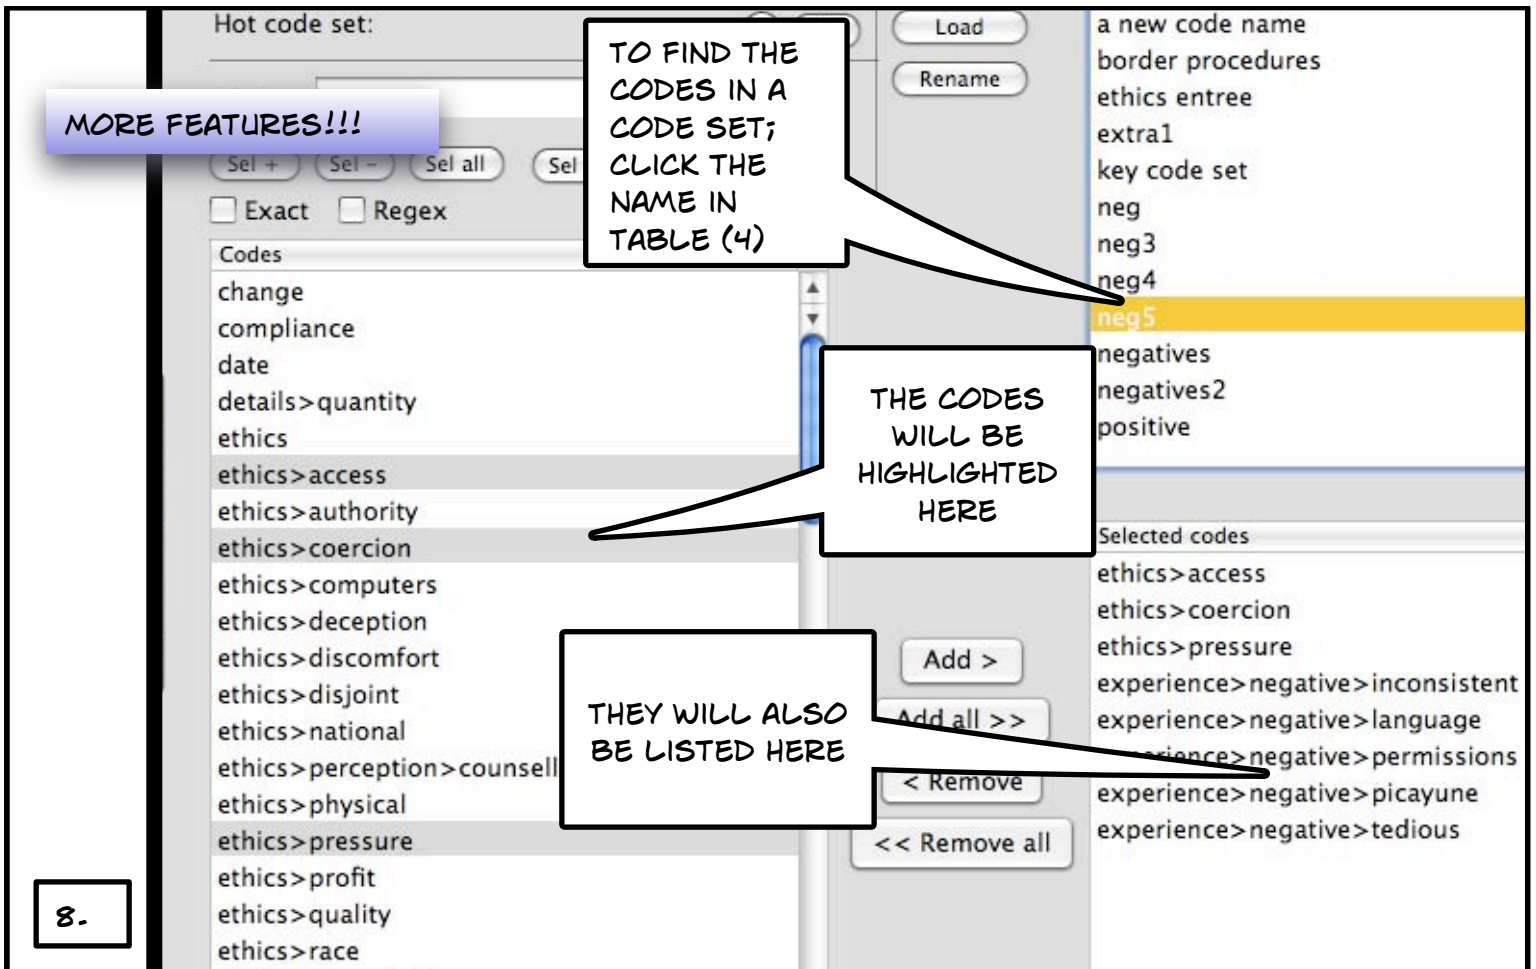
Hot code set:

MORE FEATURES!!!

Sel + Sel – Sel all Sel

Exact Regex

TO FIND THE CODES IN A CODE SET; CLICK THE NAME IN TABLE (4)

Load

Rename

a new code name
border procedures
ethics entree
extra1
key code set
neg
neg3
neg4
neg5
negatives
negatives2
positive

Codes
change
compliance
date
details>quantity
ethics
ethics>access
ethics>authority
ethics>coercion
ethics>computers
ethics>deception
ethics>discomfort
ethics>disjoint
ethics>national
ethics>perception>counsell
ethics>physical
ethics>pressure
ethics>profit
ethics>quality
ethics>race

THE CODES WILL BE HIGHLIGHTED HERE

Selected codes
ethics>access
ethics>coercion
ethics>pressure
experience>negative>inconsistent
experience>negative>language
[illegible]>negative>permissions
experience>negative>picayune
experience>negative>tedious

Add >
Add all >>
< Remove
<< Remove all

THEY WILL ALSO BE LISTED HERE

8.